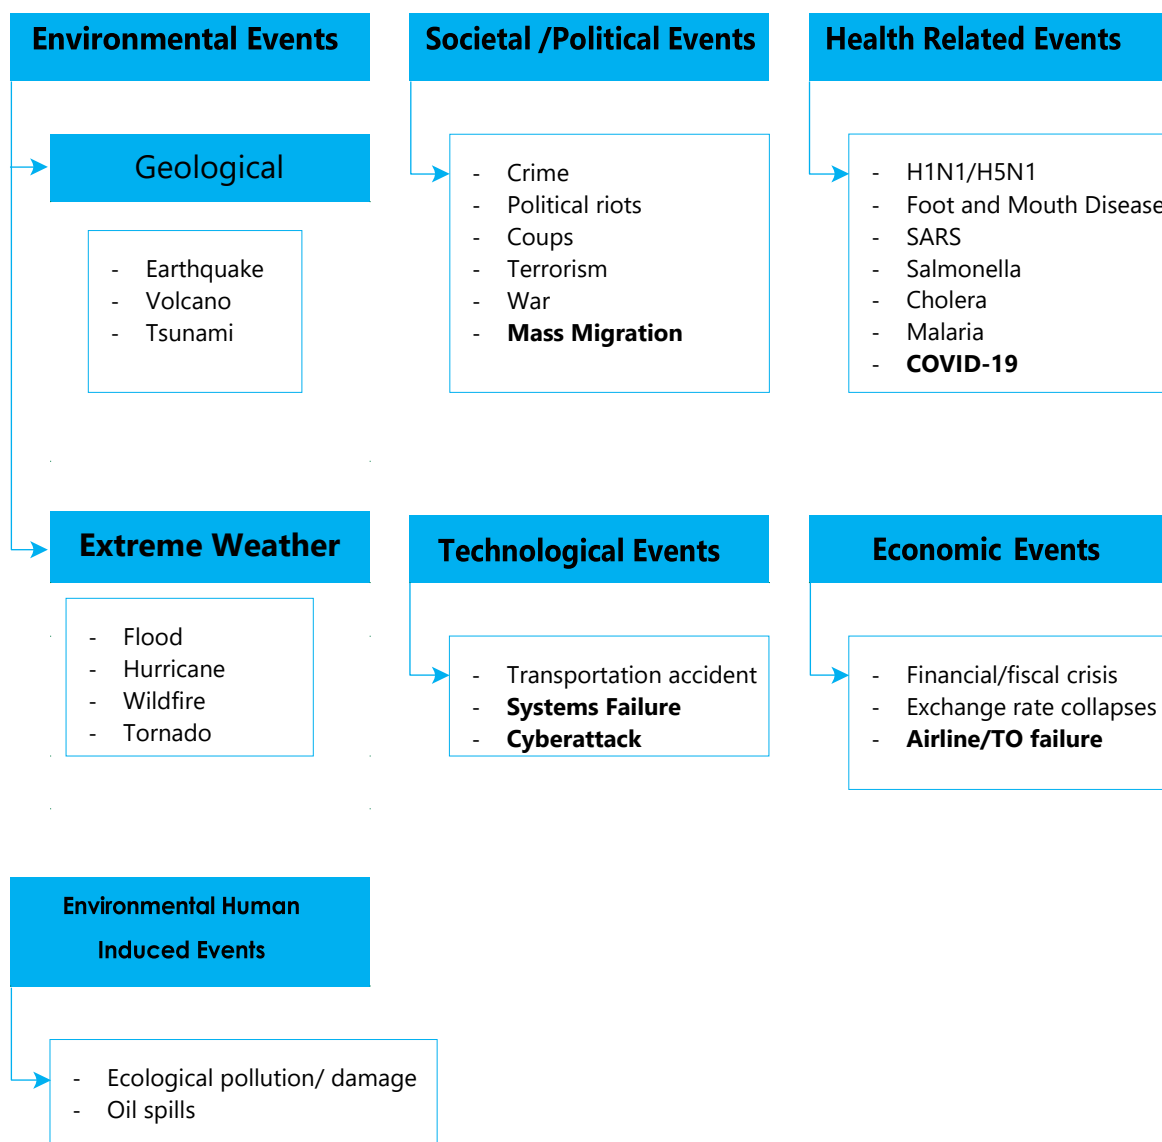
Environmental Events

Geological

- Earthquake
- Volcano
- Tsunami

Extreme Weather

- Flood
- Hurricane
- Wildfire
- Tornado

Societal /Political Events

- Crime
- Political riots
- Coups
- Terrorism
- War
- **Mass Migration**

Technological Events

- Transportation accident
- **Systems Failure**
- **Cyberattack**

Health Related Events

- H1N1/H5N1
- Foot and Mouth Disease
- SARS
- Salmonella
- Cholera
- Malaria
- **COVID-19**

Economic Events

- Financial/fiscal crisis
- Exchange rate collapses
- **Airline/TO failure**

Environmental Human Induced Events

- Ecological pollution/ damage
- Oil spills